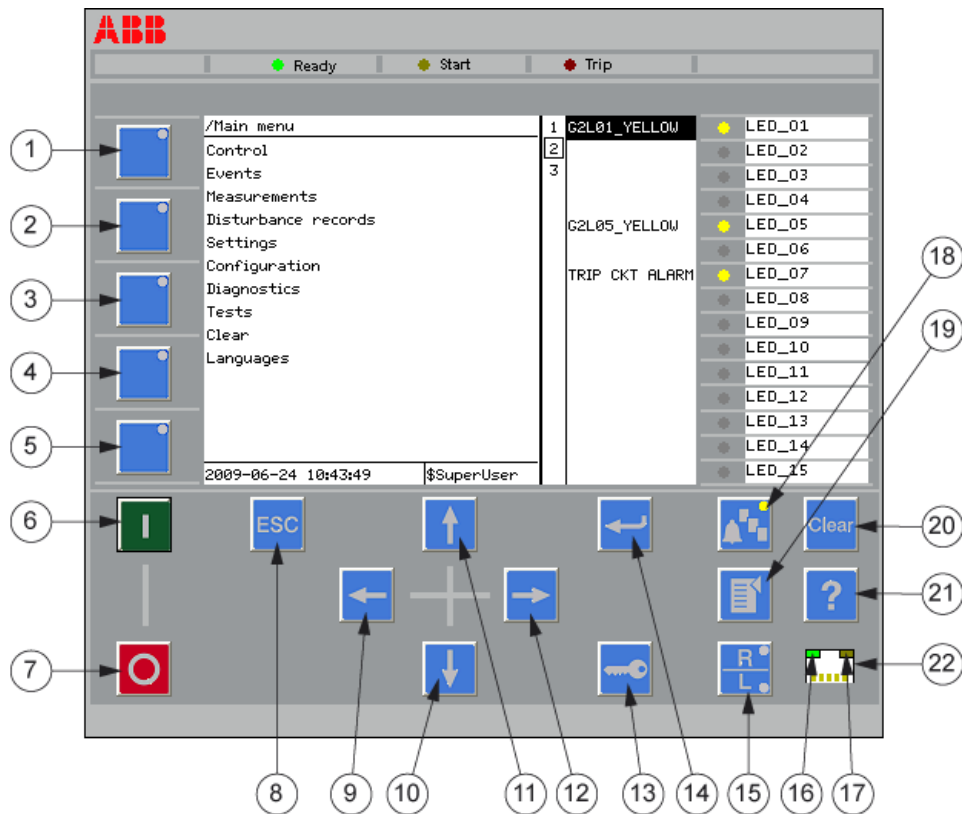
ABB

Ready Start Trip

/Main menu
Control
Events
Measurements
Disturbance records
Settings
Configuration
Diagnostics
Tests
Clear
Languages

2009-06-24 10:43:49 $SuperUser

1
2
3

G2L01_YELLOW

G2L05_YELLOW

TRIP CKT ALARM

LED_01
LED_02
LED_03
LED_04
LED_05
LED_06
LED_07
LED_08
LED_09
LED_10
LED_11
LED_12
LED_13
LED_14
LED_15

I
O
ESC
Clear
?
R
L

1
2
3
4
5
6
7
8
9
10
11
12
13
14
15
16
17
18
19
20
21
22